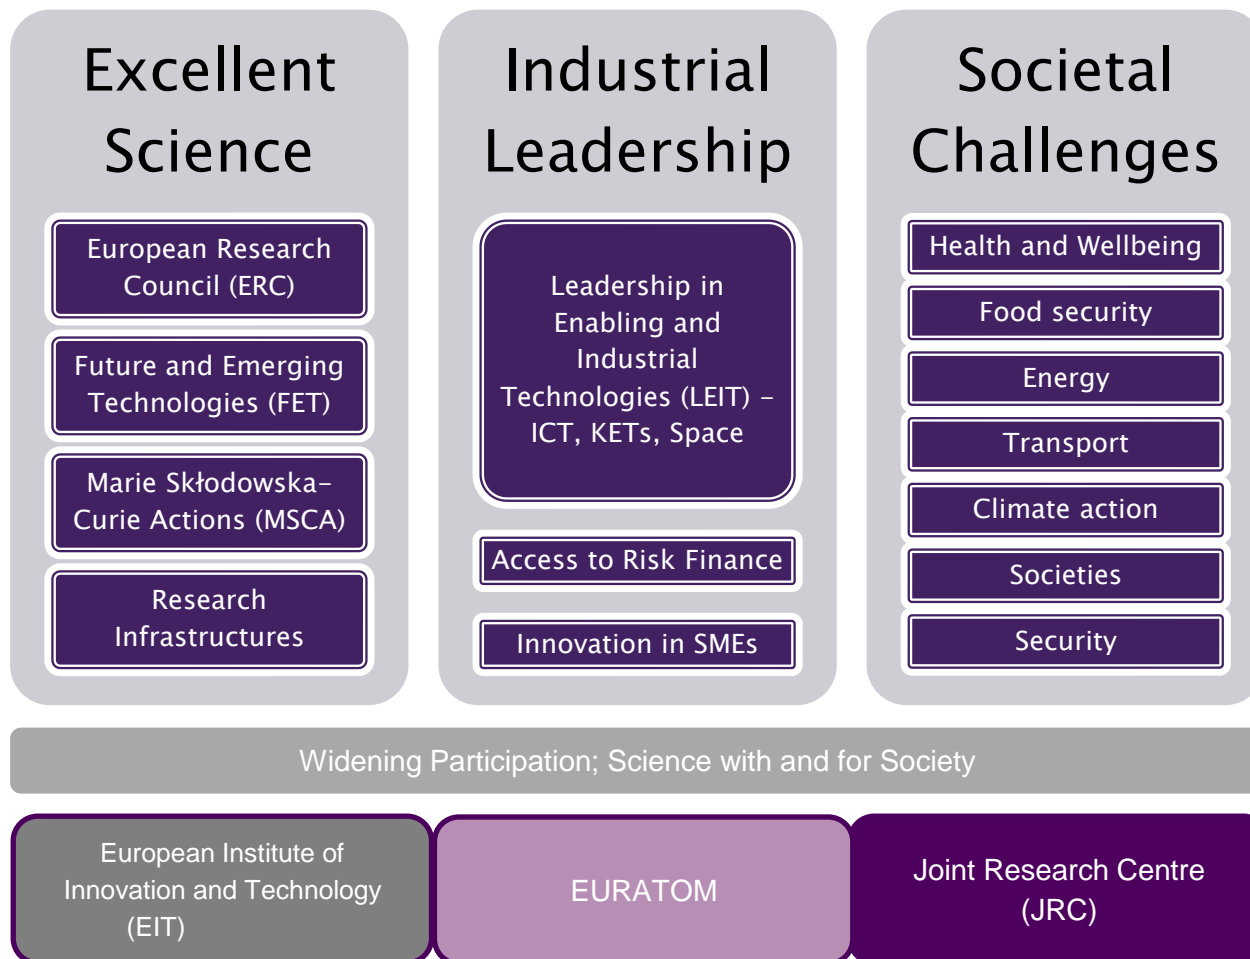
Excellent Science

European Research Council (ERC)

Future and Emerging Technologies (FET)

Marie Skłodowska-Curie Actions (MSCA)

Research Infrastructures

Industrial Leadership

Leadership in Enabling and Industrial Technologies (LEIT) – ICT, KETs, Space

Access to Risk Finance

Innovation in SMEs

Societal Challenges

Health and Wellbeing

Food security

Energy

Transport

Climate action

Societies

Security

Widening Participation; Science with and for Society

European Institute of Innovation and Technology (EIT)

EURATOM

Joint Research Centre (JRC)